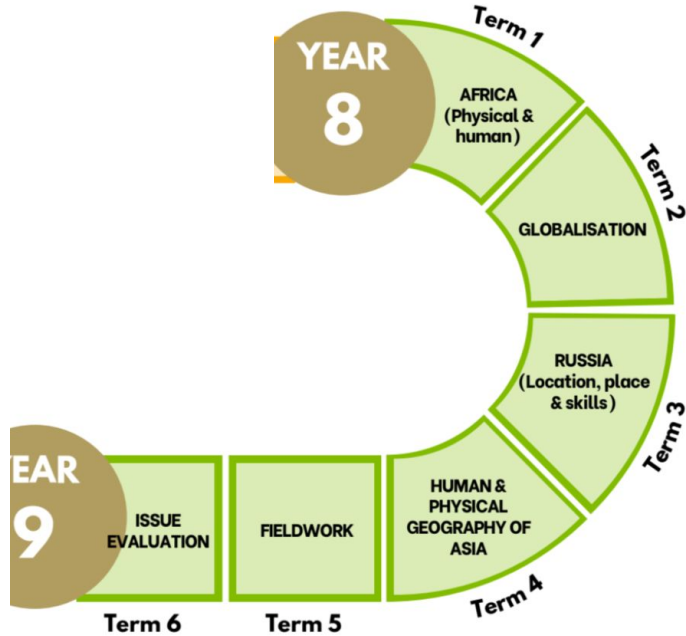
YEAR 8

Term 1

AFRICA (Physical & human)

Term 2

GLOBALISATION

RUSSIA (Location, place & skills)

Term 3

HUMAN & PHYSICAL GEOGRAPHY OF ASIA

Term 4

FIELDWORK

Term 5

ISSUE EVALUATION

Term 6

EAR 9